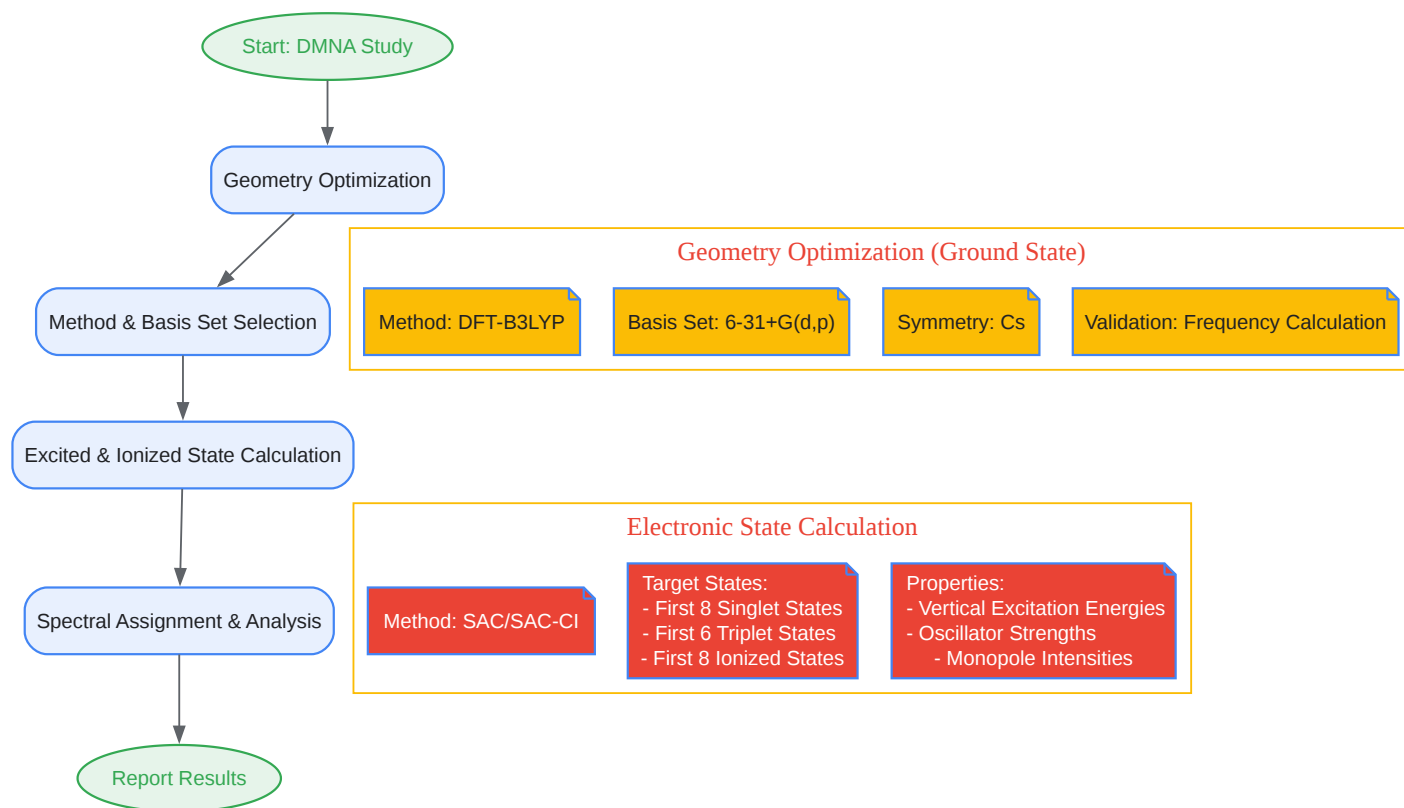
Start: DMNA Study

Geometry Optimization

Method & Basis Set Selection

Excited & Ionized State Calculation

Spectral Assignment & Analysis

Report Results

Geometry Optimization (Ground State)

Method: DFT-B3LYP

Basis Set: 6-31+G(d,p)

Symmetry: Cs

Validation: Frequency Calculation

Electronic State Calculation

Method: SAC/SAC-CI

Target States:
- First 8 Singlet States
- First 6 Triplet States
- First 8 Ionized States

Properties:
- Vertical Excitation Energies
- Oscillator Strengths
- Monopole Intensities